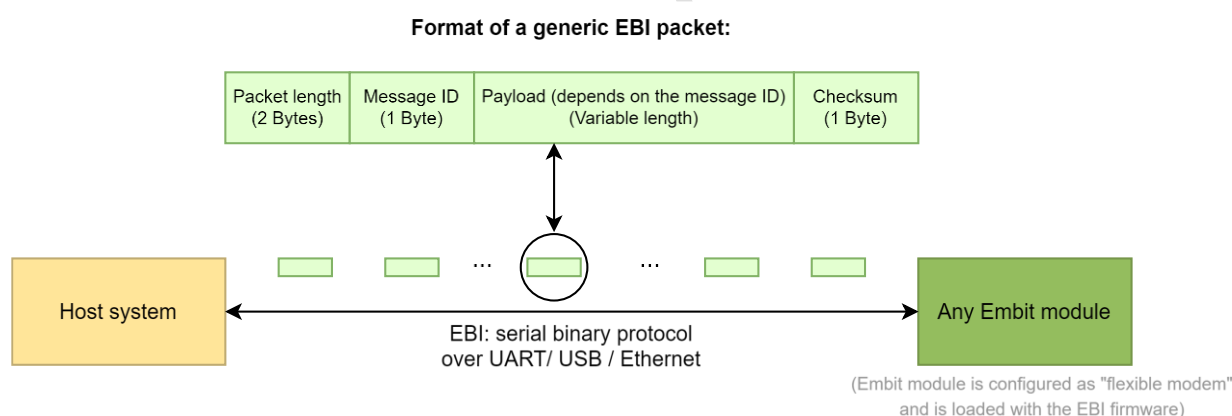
Format of a generic EBI packet:

| Packet length (2 Bytes) | Message ID (1 Byte) | Payload (depends on the message ID) (Variable length) | Checksum (1 Byte) |
|---|---|---|---|

...

...

Host system

Any Embit module

EBI: serial binary protocol over UART/ USB / Ethernet

(Embit module is configured as "flexible modem" and is loaded with the EBI firmware)